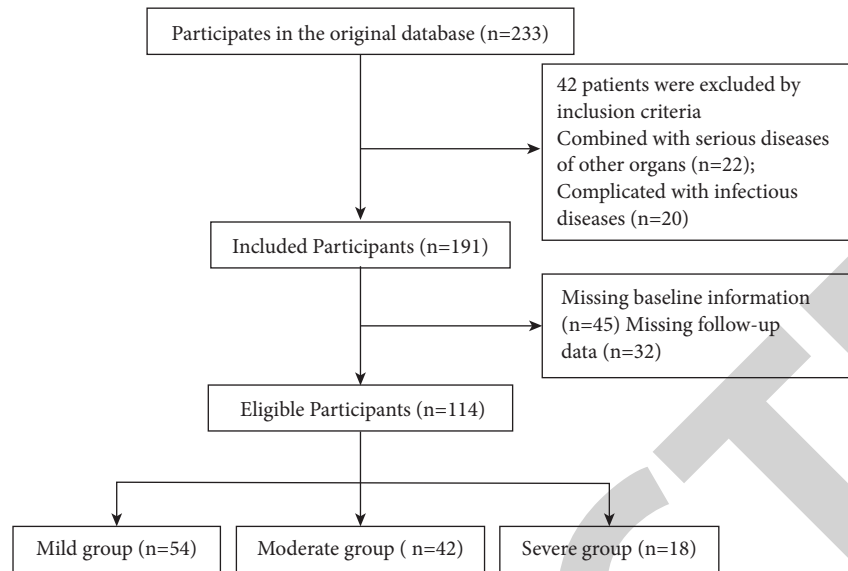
Participates in the original database (n=233)

42 patients were excluded by inclusion criteria
Combined with serious diseases of other organs (n=22);
Complicated with infectious diseases (n=20)

Included Participants (n=191)

Missing baseline information (n=45) Missing follow-up data (n=32)

Eligible Participants (n=114)

Mild group (n=54)

Moderate group ( n=42)

Severe group (n=18)